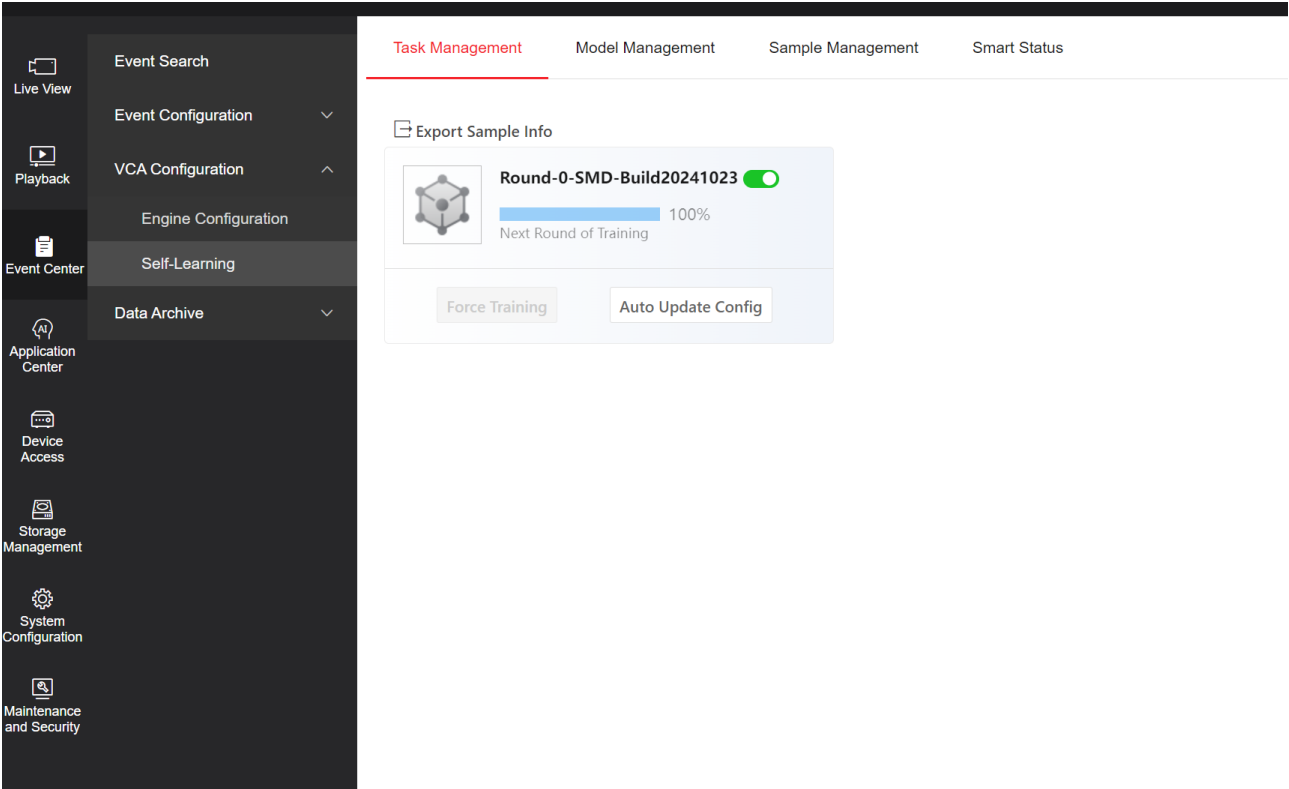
Live View

Playback

Event Center

Application Center

Device Access

Storage Management

System Configuration

Maintenance and Security

Event Search

Event Configuration

VCA Configuration

Engine Configuration

Self-Learning

Data Archive

Task Management

Model Management

Sample Management

Smart Status

Export Sample Info

Round-0-SMD-Build20241023

100%

Next Round of Training

Force Training

Auto Update Config